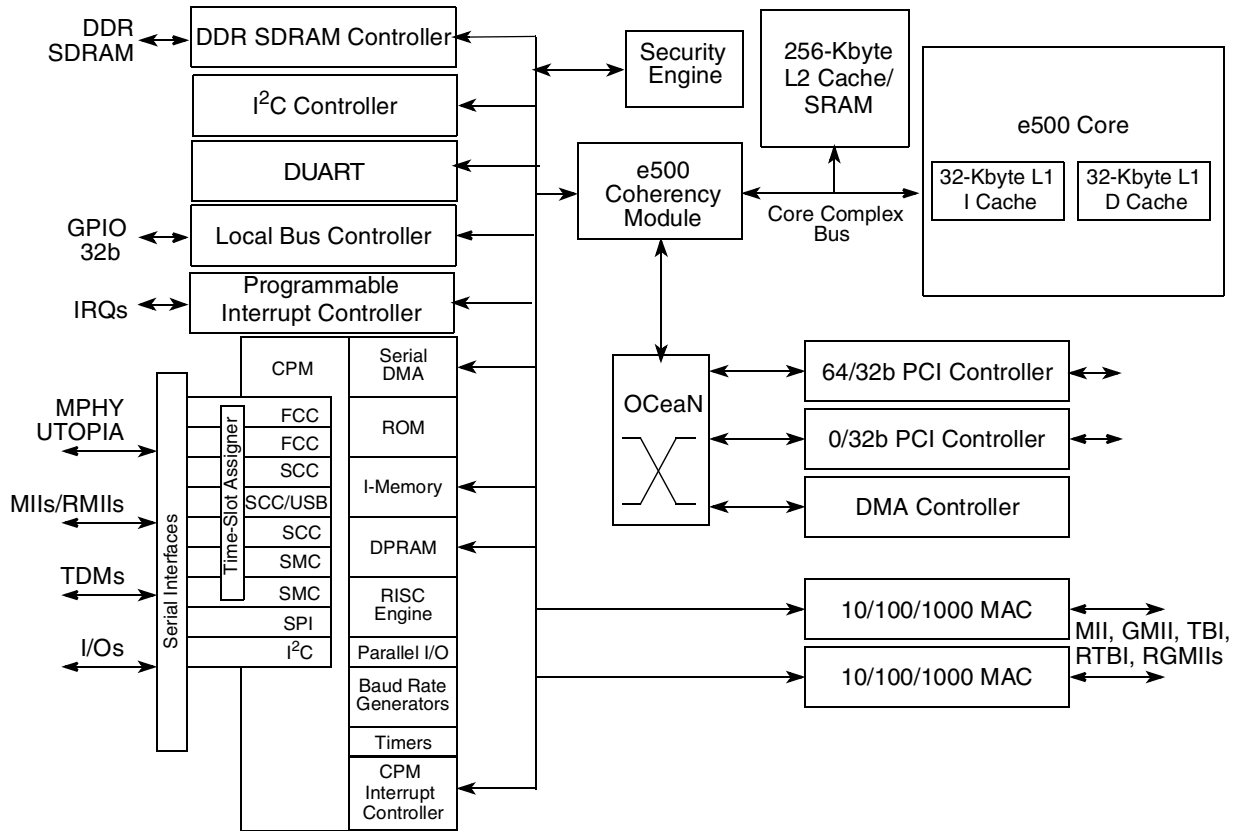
DDR SDRAM

DDR SDRAM Controller

$I^2C$ Controller

DUART

GPIO 32b

Local Bus Controller

IRQs

Programmable Interrupt Controller

Security Engine

256-Kbyte L2 Cache/ SRAM

e500 Core

32-Kbyte L1 I Cache

32-Kbyte L1 D Cache

e500 Coherency Module

Core Complex Bus

CPM

Serial DMA

MPHY UTOPIA

Time-Slot Assigner

FCC

FCC

SCC

SCC/USB

SCC

SMC

SMC

SPI

$I^2C$

ROM

I-Memory

DPRAM

RISC Engine

Parallel I/O

Baud Rate Generators

Timers

CPM Interrupt Controller

MIIs/RMIIs

TDMs

I/Os

Serial Interfaces

OCeaN

64/32b PCI Controller

0/32b PCI Controller

DMA Controller

10/100/1000 MAC

10/100/1000 MAC

MII, GMII, TBI, RTBI, RGMIIs